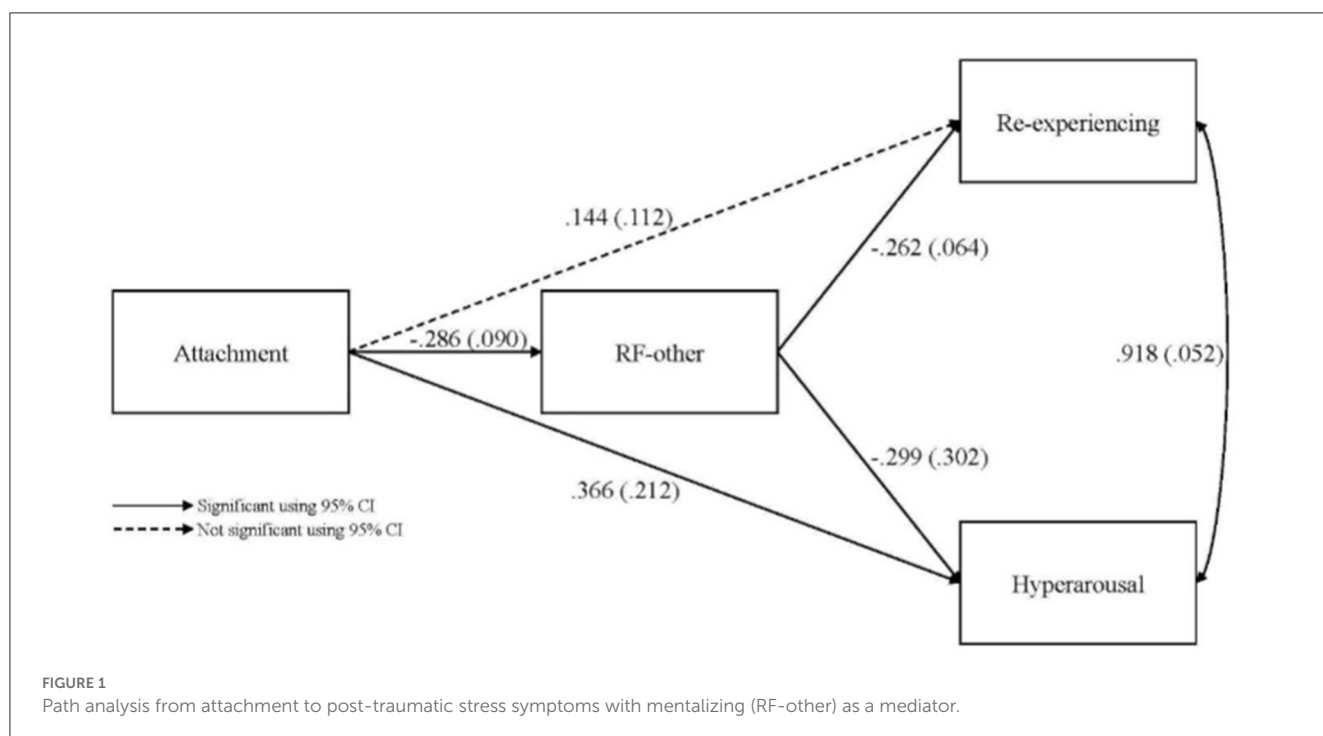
Re-experiencing

.144 (.112)

-.262 (.064)

Attachment

-.286 (.090)

RF-other

.918 (.052)

-.299 (.302)

Significant using 95% CI

Not significant using 95% CI

.366 (.212)

Hyperarousal

FIGURE 1
Path analysis from attachment to post-traumatic stress symptoms with mentalizing (RF-other) as a mediator.